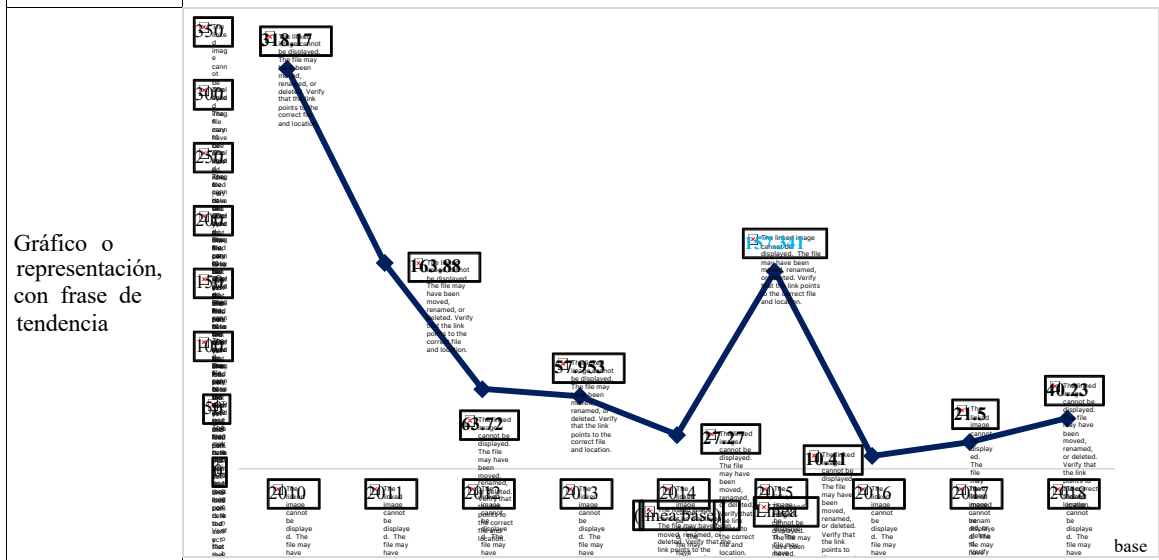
Gráfico o representación, con frase de tendencia

350
300
250
200
150
100
50
0

318,77
163,88
65,72
57,53
27,7
150,11
10,41
21,5
40,23

The linked image cannot be displayed. The file may have been moved, renamed, or deleted. Verify that the link points to the correct file and location.

2010
2011
2012
2013
2014
2015
2016
2017
2018

(línea base)
línea
base